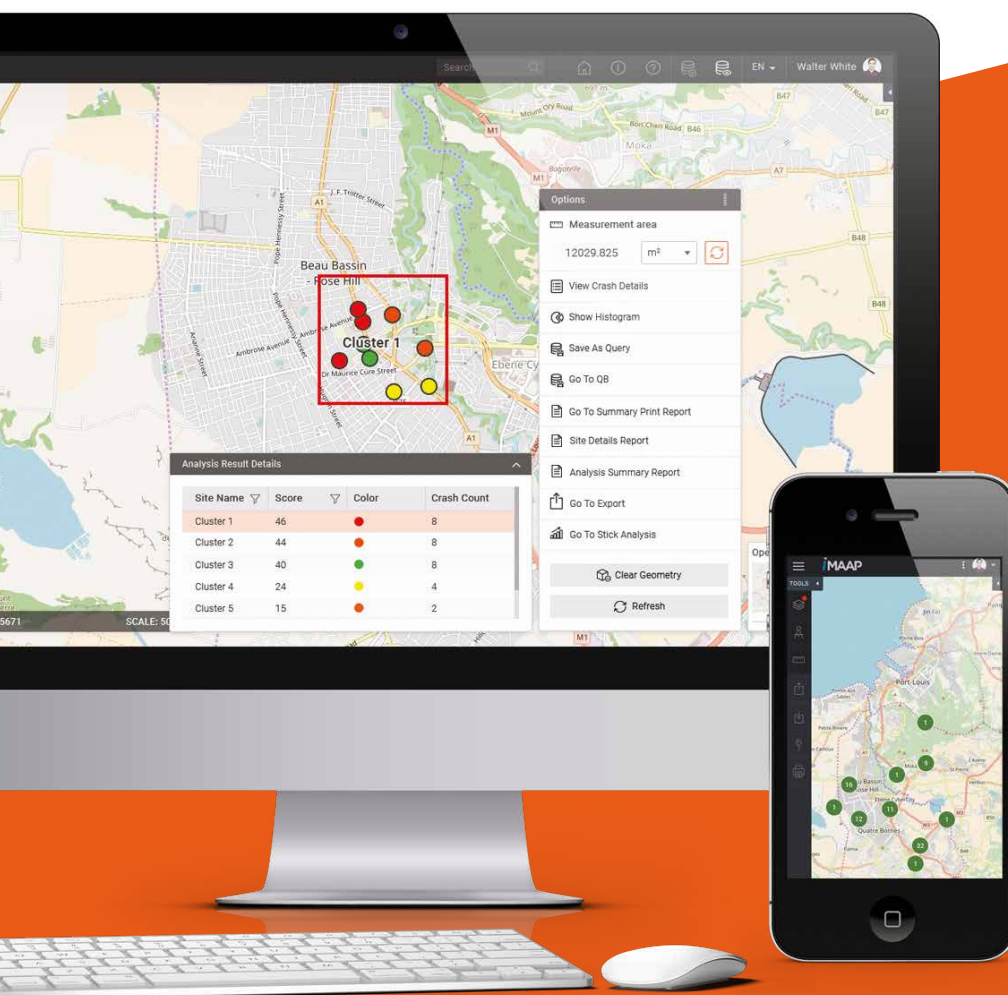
Search

EN

Walter White

Beau Bassin - Rose Hill

Cluster 1

Ebene Cy

Options

Measurement area

12029.825

m²

View Crash Details

Show Histogram

Save As Query

Go To QB

Go To Summary Print Report

Site Details Report

Analysis Summary Report

Go To Export

Go To Stick Analysis

Clear Geometry

Refresh

Analysis Result Details

| Site Name | Score | Color | Crash Count |
|---|---|---|---|
| Cluster 1 | 46 | | 8 |
| Cluster 2 | 44 | | 8 |
| Cluster 3 | 40 | | 8 |
| Cluster 4 | 24 | | 4 |
| Cluster 5 | 15 | | 2 |

5671

SCALE: 5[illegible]

iMAAP

TOOLS

Port Louis

Quatre Bornes